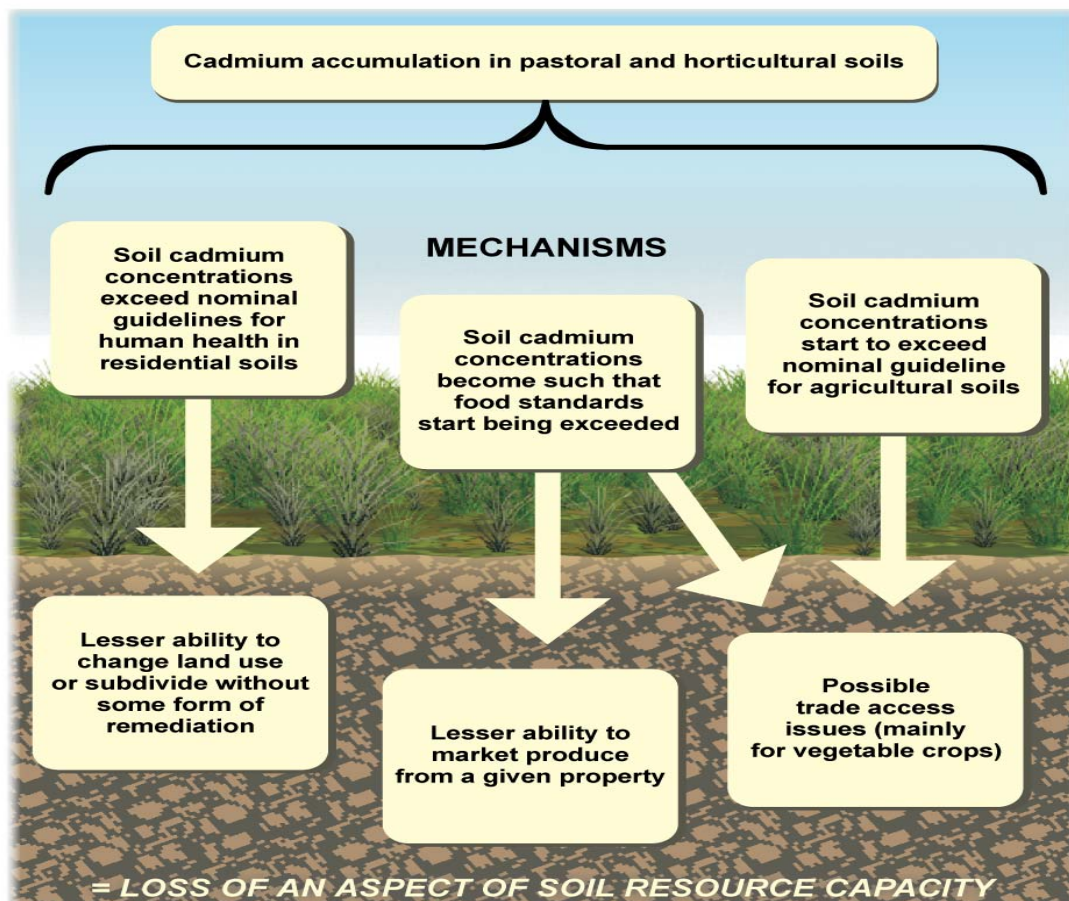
Cadmium accumulation in pastoral and horticultural soils

MECHANISMS

Soil cadmium concentrations exceed nominal guidelines for human health in residential soils

Soil cadmium concentrations become such that food standards start being exceeded

Soil cadmium concentrations start to exceed nominal guideline for agricultural soils

Lesser ability to change land use or subdivide without some form of remediation

Lesser ability to market produce from a given property

Possible trade access issues (mainly for vegetable crops)

= LOSS OF AN ASPECT OF SOIL RESOURCE CAPACITY